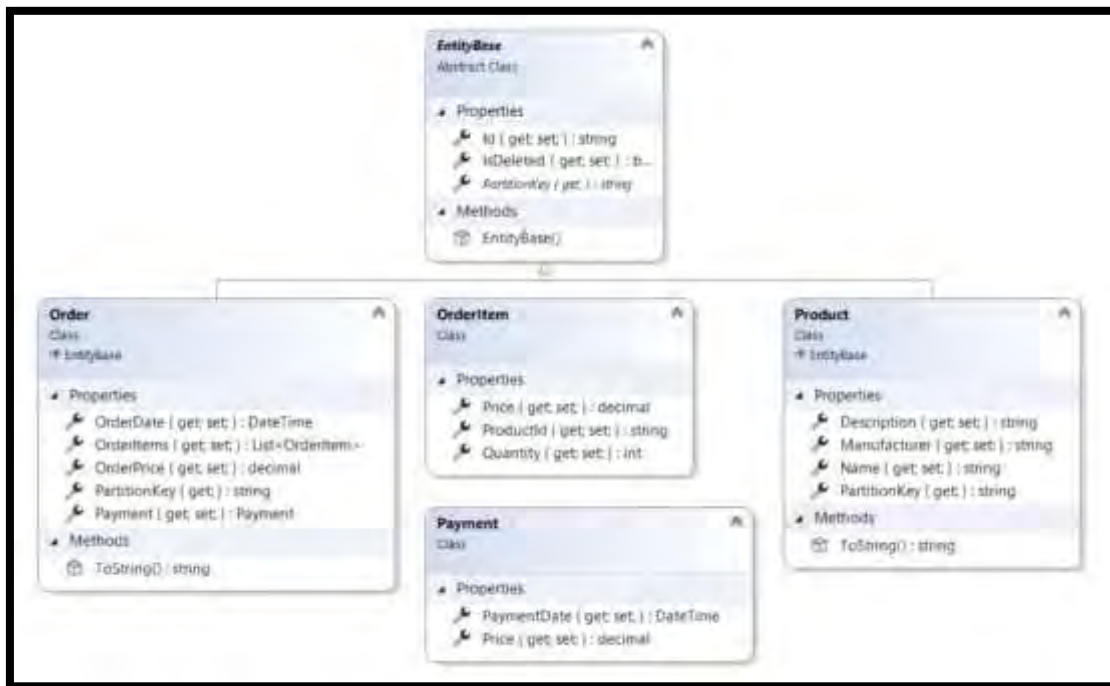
EntityBase
Abstract Class

Properties
Id { get; set; } : string
IsDeleted { get; set; } : b...
PartitionKey { get; } : string

Methods
EntityBase()

Order
Class
EntityBase

Properties
OrderDate { get; set; } : DateTime
OrderItems { get; set; } : List<OrderItem>
OrderPrice { get; set; } : decimal
PartitionKey { get; } : string
Payment { get; set; } : Payment

Methods
ToString() : string

OrderItem
Class

Properties
Price { get; set; } : decimal
ProductId { get; set; } : string
Quantity { get; set; } : int

Payment
Class

Properties
PaymentDate { get; set; } : DateTime
Price { get; set; } : decimal

Product
Class
EntityBase

Properties
Description { get; set; } : string
Manufacturer { get; set; } : string
Name { get; set; } : string
PartitionKey { get; } : string

Methods
ToString() : string